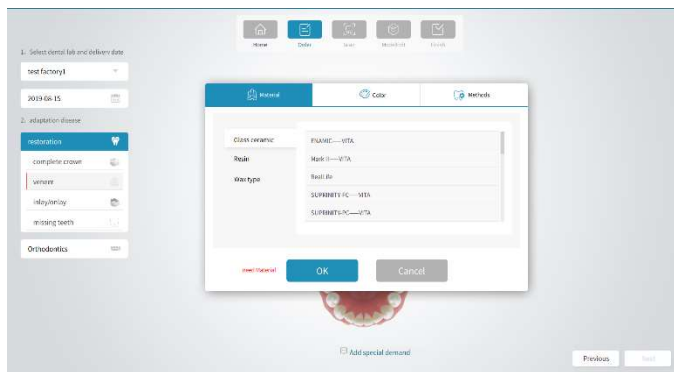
Home
Order
Scan
Model Kit
Finish

1. Select dental lab and delivery date

test factoryl

2019-08-15

2. adaptation disease

restoration

complete crown

veneer

inlay/onlay

missing teeth

Orthodontics

Material

Color

Methods

Glass ceramic

Resin

Wax type

ENAMIC——VITA

Mark II——VITA

Brazil.8o

SUPRINITY PC——VITA

SUPRINITY PC——VITA

Need Material

OK

Cancel

Add special demand

Previous

Next